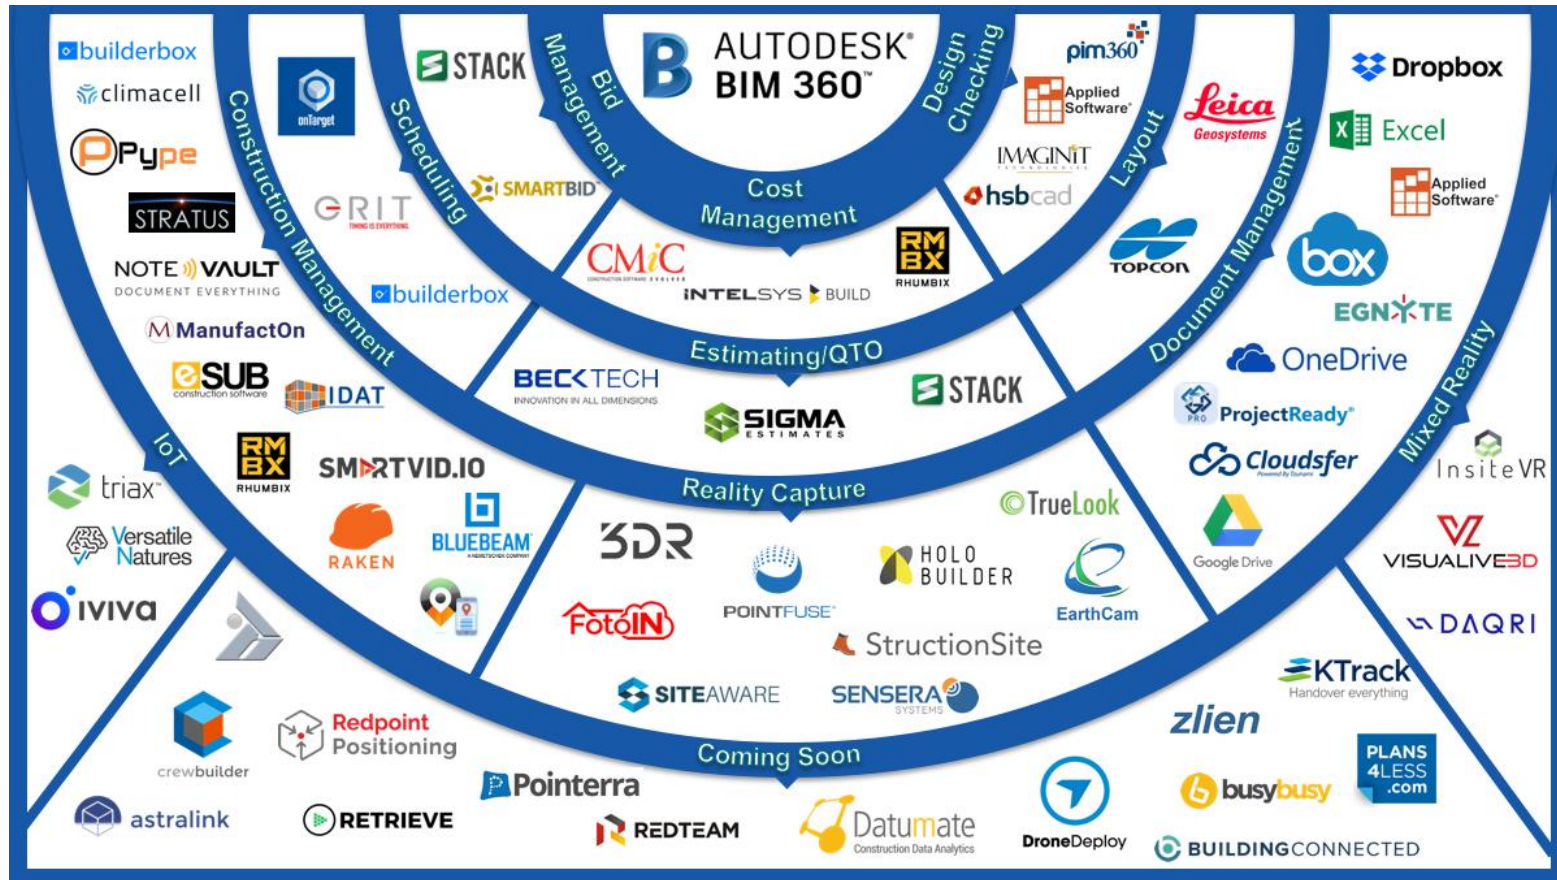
AUTODESK®
BIM 360™

Bid Management
Design Checking
Cost Management
Scheduling
Layout
Construction Management
Document Management
Estimating/QTO
IoT
Mixed Reality
Reality Capture
Coming Soon

builderbox
climacell
Pype
STRATUS
NOTE VAULT
DOCUMENT EVERYTHING
ManufactOn
eSUB
construction software
IDAT
onTarget
GRIT
STACK
SMARTBID
builderbox
CMiC
INTELSYS BUILD
RM BX
RHUMBIX
pim360
Applied Software
IMAGINiT
hsbcad
Leica
Geosystems
TOPCON
Dropbox
Excel
Applied Software
box
EGNYTE
OneDrive
ProjectReady
Cloudsfer
Google Drive
InsiteVR
VISUALIVE3D
DAQRI
BECKTECH
INNOVATION IN ALL DIMENSIONS
SIGMA
ESTIMATES
STACK
RM BX
RHUMBIX
SMARTVID.IO
RAKEN
BLUEBEAM
triax
Versatile Natures
iviva
3DR
POINTFUSE
HOLO BUILDER
TrueLook
EarthCam
FotoIN
StructionSite
SITEAWARE
SENSERA
SYSTEMS
KTrack
Handover everything
zlien
crewbuilder
Redpoint Positioning
Pointerra
REDTEAM
Datumate
Construction Data Analytics
DroneDeploy
busybusy
PLANS 4LESS .com
BUILDINGCONNECTED
astralink
RETRIEVE